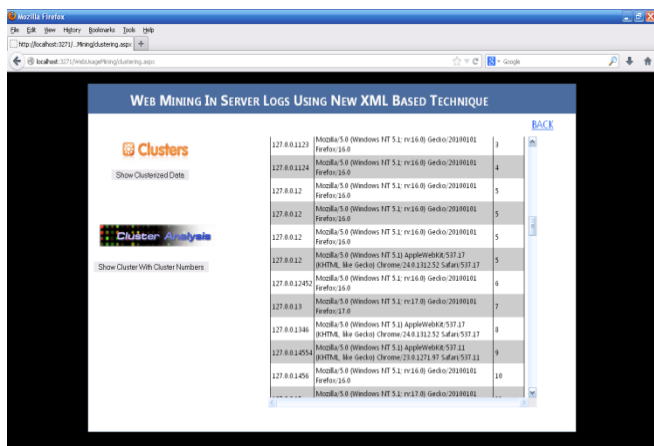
Mozilla Firefox

File Edit View History Bookmarks Tools Help

http://localhost:3271/...Mining/clustering.aspx +

localhost:3271/WebUsageMining/clustering.aspx

Google

WEB MINING IN SERVER LOGS USING NEW XML BASED TECHNIQUE

BACK

Clusters

Show Clusterized Data

Cluster Analysis

Show Cluster With Cluster Numbers

| | | |
|---|---|---|
| 127.0.0.1123 | Mozilla/5.0 (Windows NT 5.1; rv:16.0) Gecko/20100101 Firefox/16.0 | 3 |
| 127.0.0.1124 | Mozilla/5.0 (Windows NT 5.1; rv:16.0) Gecko/20100101 Firefox/16.0 | 4 |
| 127.0.0.12 | Mozilla/5.0 (Windows NT 5.1; rv:16.0) Gecko/20100101 Firefox/16.0 | 5 |
| 127.0.0.12 | Mozilla/5.0 (Windows NT 5.1; rv:16.0) Gecko/20100101 Firefox/16.0 | 5 |
| 127.0.0.12 | Mozilla/5.0 (Windows NT 5.1; rv:16.0) Gecko/20100101 Firefox/16.0 | 5 |
| 127.0.0.12 | Mozilla/5.0 (Windows NT 5.1) AppleWebKit/537.17 (KHTML, like Gecko) Chrome/24.0.1312.52 Safari/537.17 | 5 |
| 127.0.0.12452 | Mozilla/5.0 (Windows NT 5.1; rv:16.0) Gecko/20100101 Firefox/16.0 | 6 |
| 127.0.0.13 | Mozilla/5.0 (Windows NT 5.1; rv:17.0) Gecko/20100101 Firefox/17.0 | 7 |
| 127.0.0.1346 | Mozilla/5.0 (Windows NT 5.1) AppleWebKit/537.17 (KHTML, like Gecko) Chrome/24.0.1312.52 Safari/537.17 | 8 |
| 127.0.0.14554 | Mozilla/5.0 (Windows NT 5.1) AppleWebKit/537.11 (KHTML, like Gecko) Chrome/23.0.1271.97 Safari/537.11 | 9 |
| 127.0.0.1456 | Mozilla/5.0 (Windows NT 5.1; rv:16.0) Gecko/20100101 Firefox/16.0 | 10 |
| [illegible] | Mozilla/5.0 (Windows NT 5.1; rv:17.0) Gecko/20100101 | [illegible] |